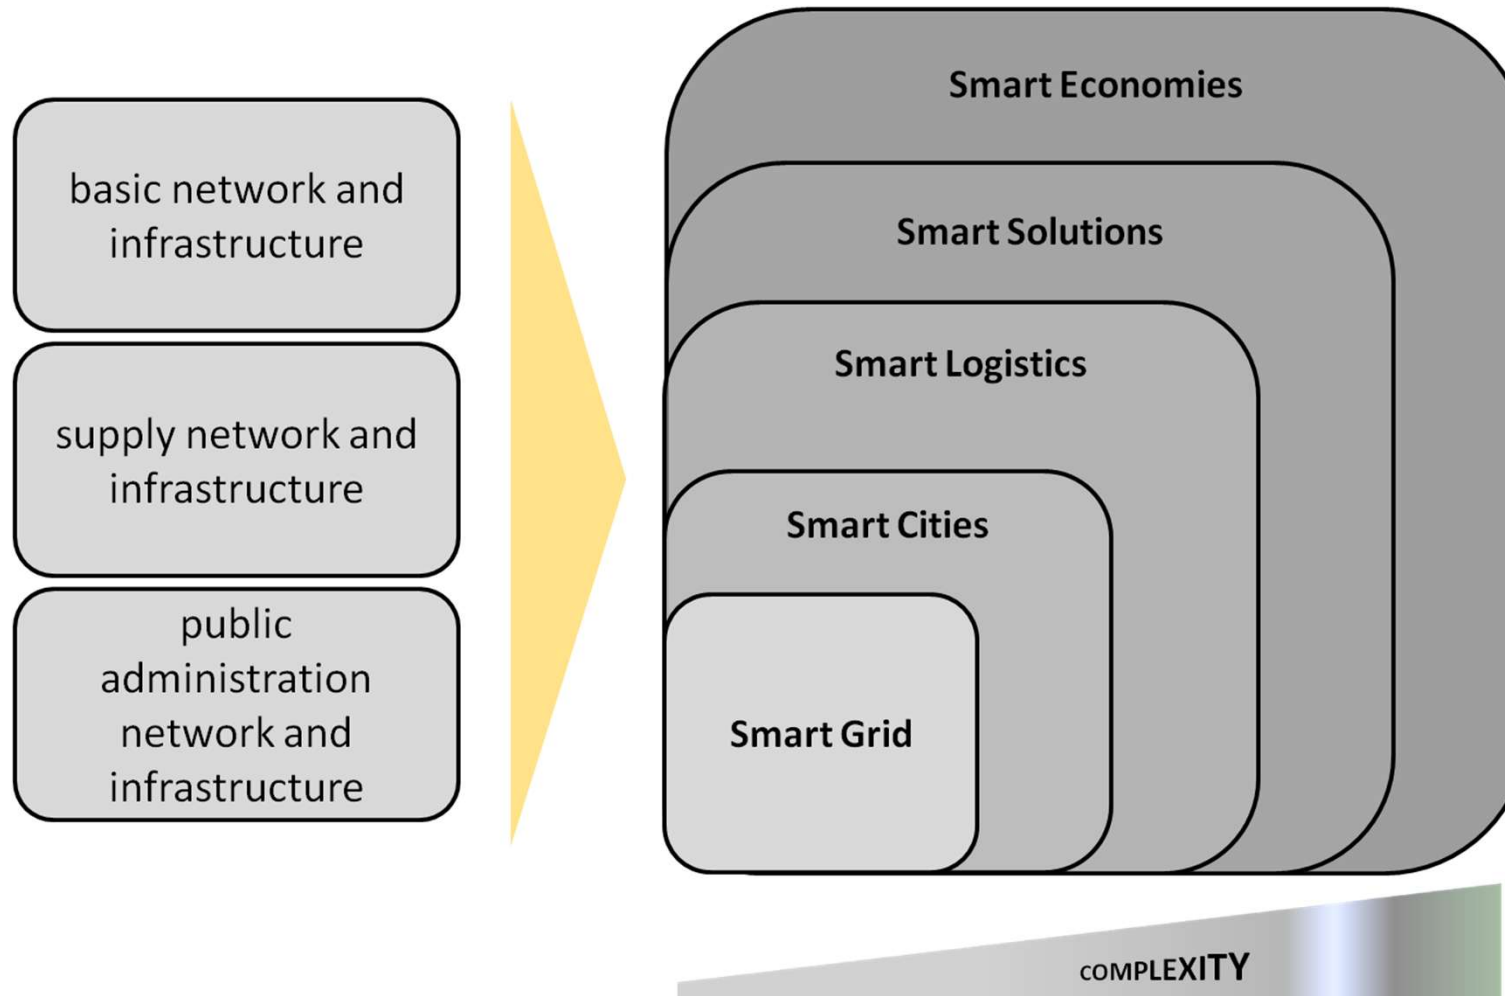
basic network and infrastructure

supply network and infrastructure

public administration network and infrastructure

Smart Economies

Smart Solutions

Smart Logistics

Smart Cities

Smart Grid

COMPLEXITY